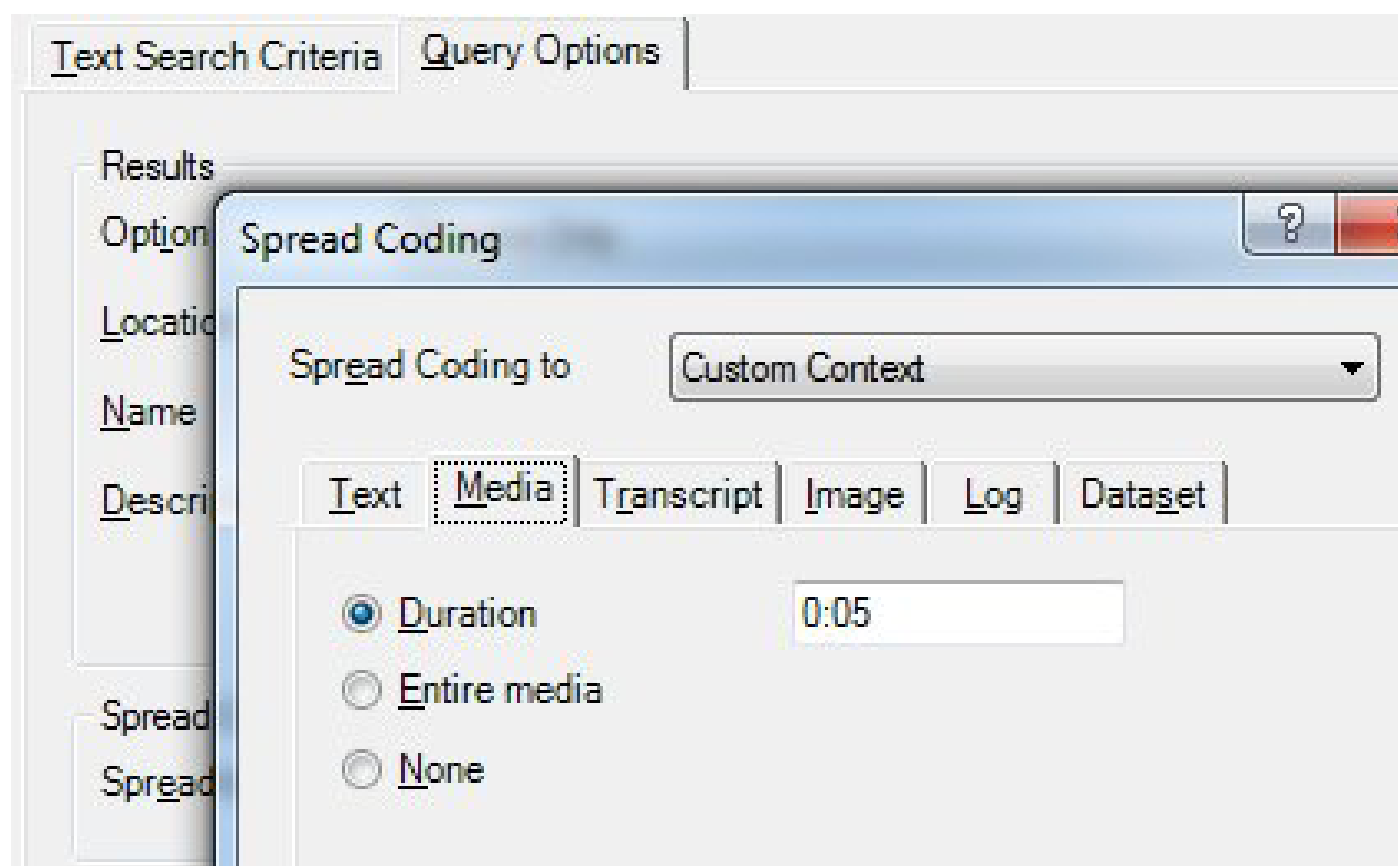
Text Search Criteria Query Options

Results

Option

Locatio

Name

Descri

Spread

Spread

Spread Coding

?

Spread Coding to Custom Context

Text Media Transcript Image Log Dataset

Duration 0:05

Entire media

None